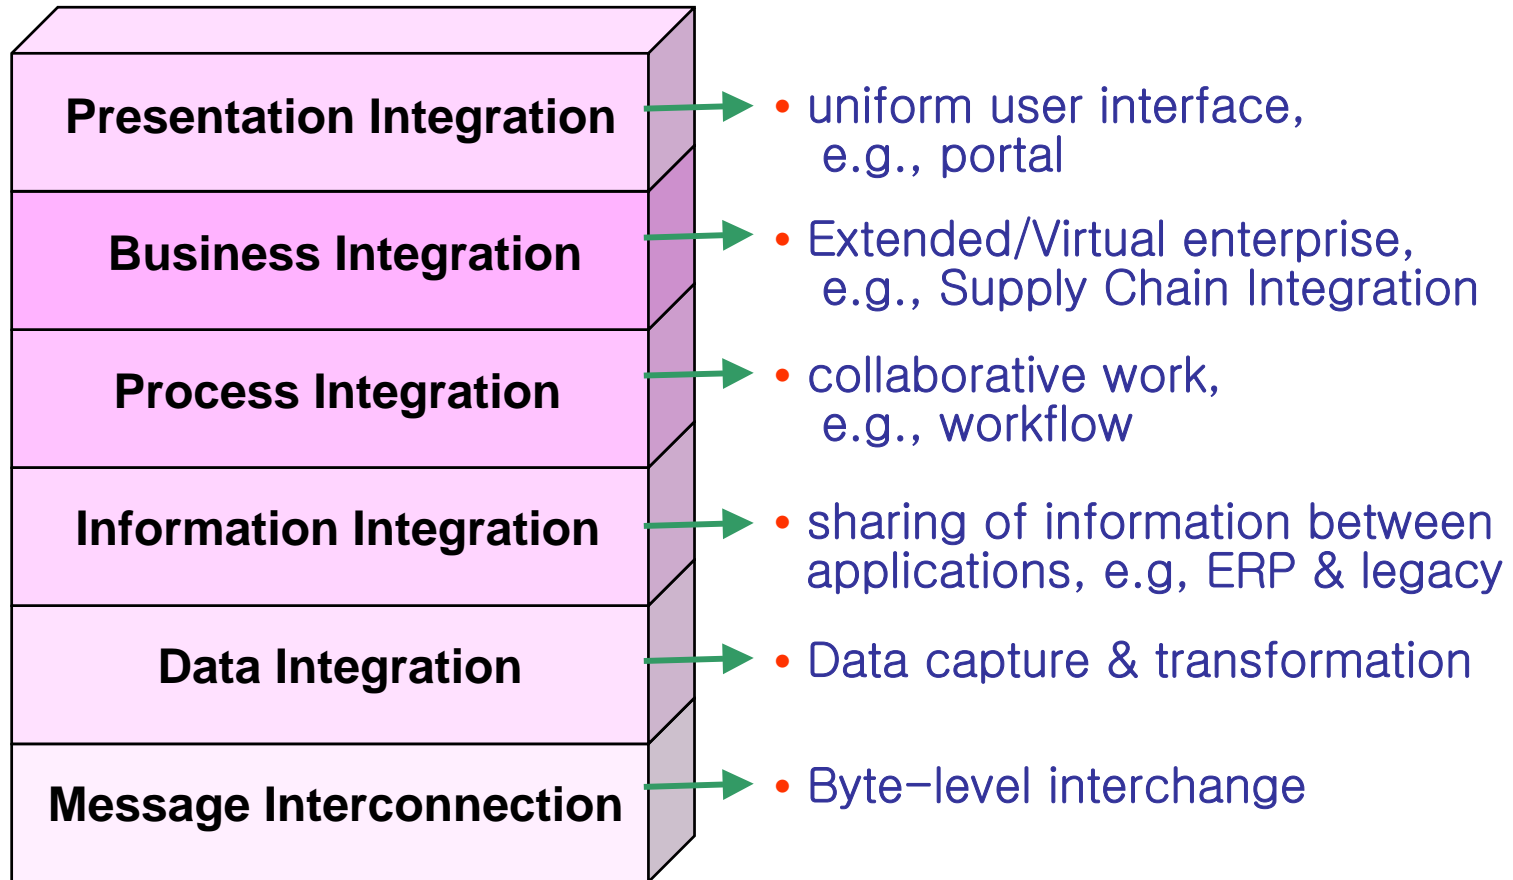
Presentation Integration

• uniform user interface, e.g., portal

Business Integration

• Extended/Virtual enterprise, e.g., Supply Chain Integration

Process Integration

• collaborative work, e.g., workflow

Information Integration

• sharing of information between applications, e.g, ERP & legacy

Data Integration

• Data capture & transformation

Message Interconnection

• Byte-level interchange